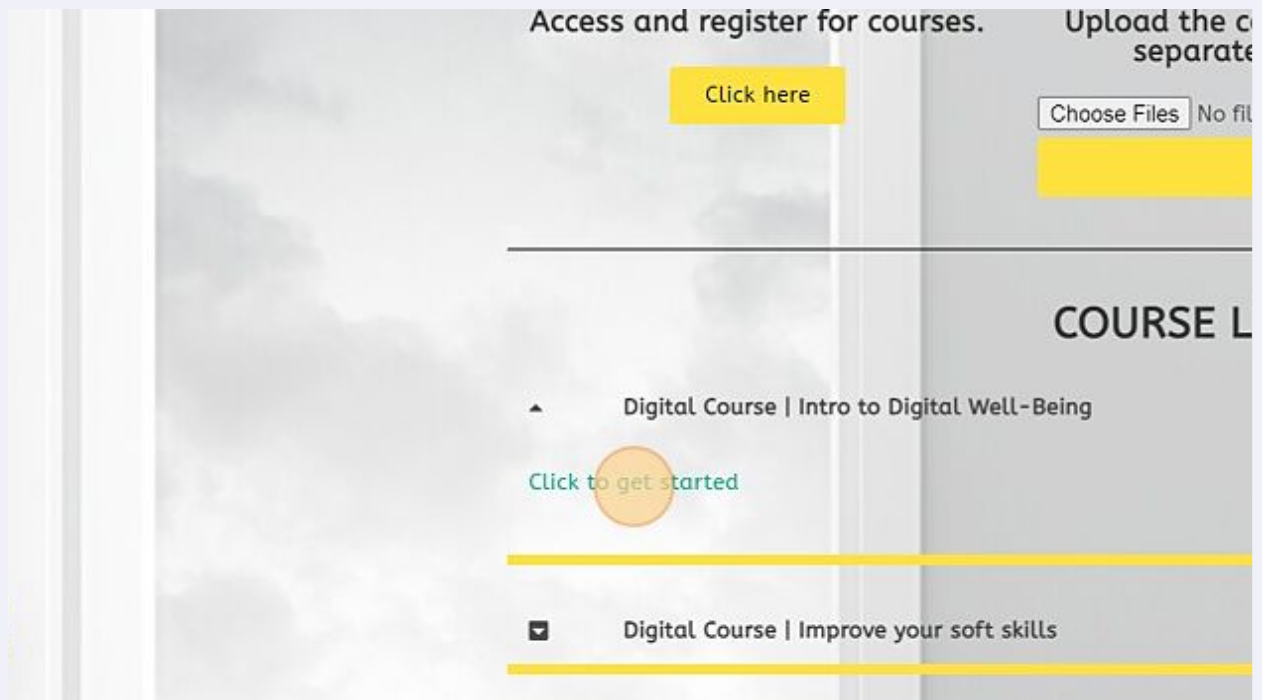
Access and register for courses.

Click here

Upload the c separate

Choose Files No fil

COURSE L

Digital Course | Intro to Digital Well-Being

Click to get started

Digital Course | Improve your soft skills